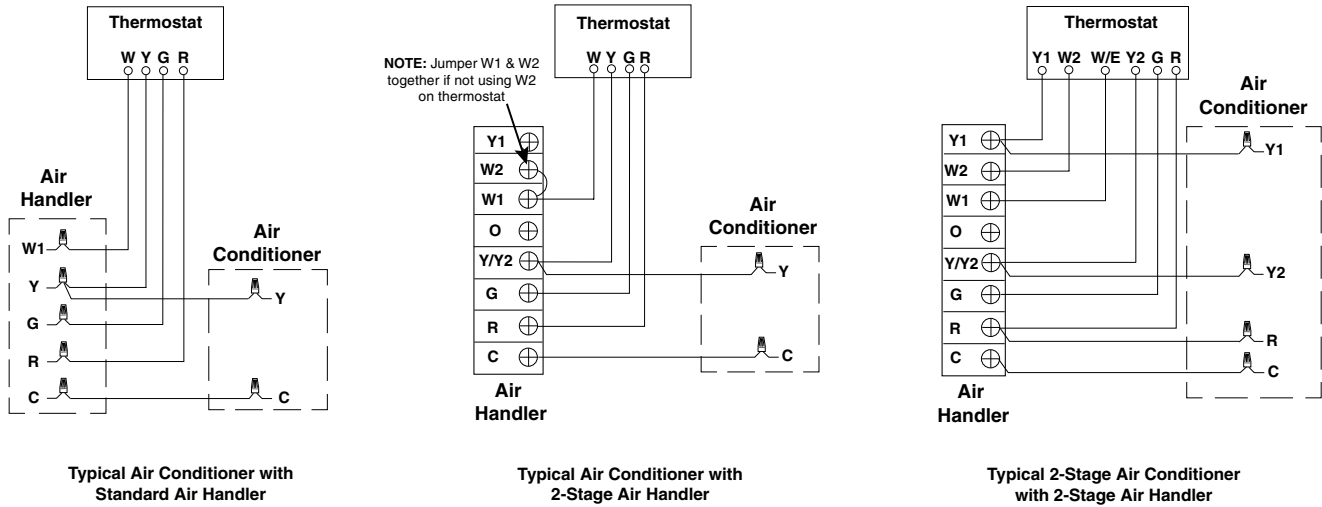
Thermostat

W Y G R

Air Handler

W1

Y

G

R

C

Air Conditioner

Y

C

Typical Air Conditioner with Standard Air Handler

Thermostat

W Y G R

NOTE: Jumper W1 & W2 together if not using W2 on thermostat

Y1

W2

W1

O

Y/Y2

G

R

C

Air Handler

Air Conditioner

Y

C

Typical Air Conditioner with 2-Stage Air Handler

Thermostat

Y1 W2 W/E Y2 G R

Y1

W2

W1

O

Y/Y2

G

R

C

Air Handler

Air Conditioner

Y1

Y2

R

C

Typical 2-Stage Air Conditioner with 2-Stage Air Handler